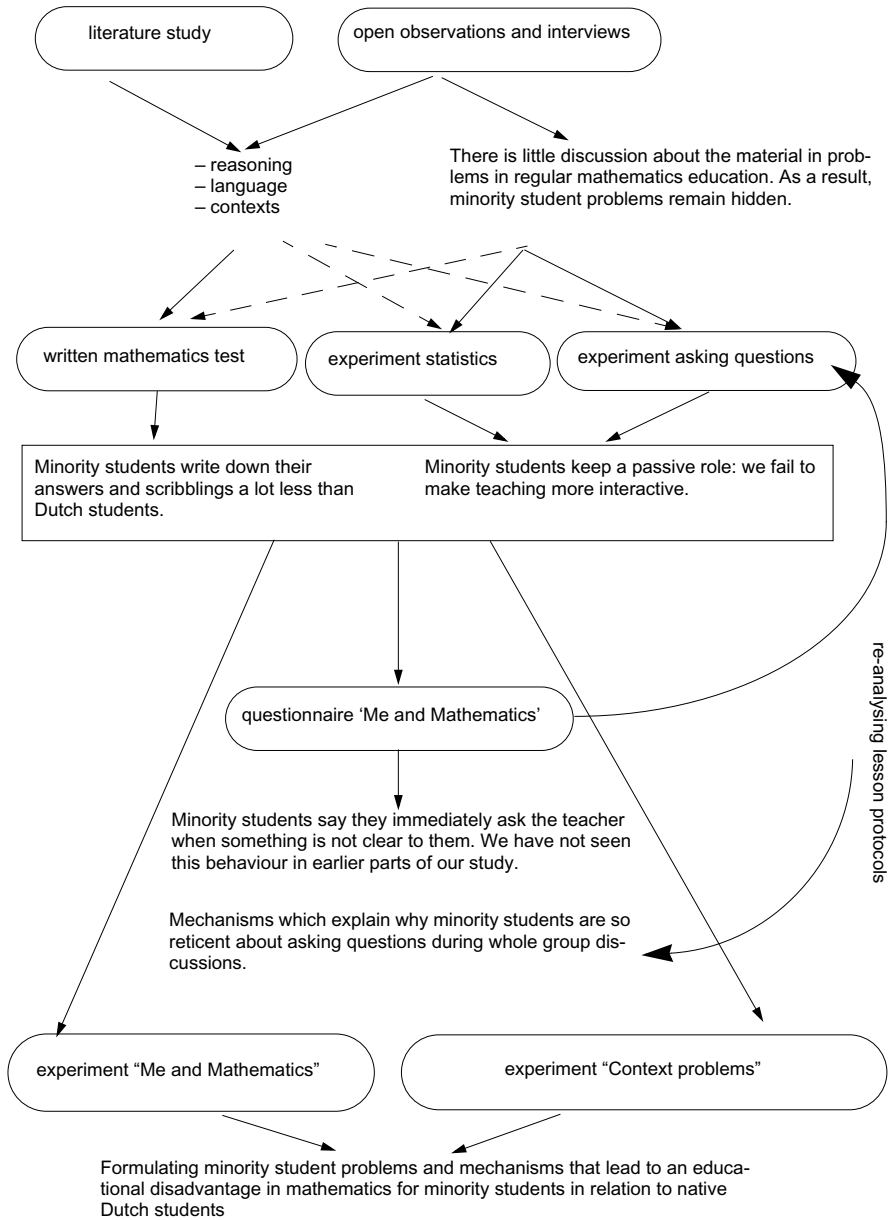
literature study

open observations and interviews

– reasoning
– language
– contexts

There is little discussion about the material in problems in regular mathematics education. As a result, minority student problems remain hidden.

written mathematics test

experiment statistics

experiment asking questions

Minority students write down their answers and scribblings a lot less than Dutch students.

Minority students keep a passive role: we fail to make teaching more interactive.

re-analysing lesson protocols

questionnaire 'Me and Mathematics'

Minority students say they immediately ask the teacher when something is not clear to them. We have not seen this behaviour in earlier parts of our study.

Mechanisms which explain why minority students are so reticent about asking questions during whole group discussions.

experiment "Me and Mathematics"

experiment "Context problems"

Formulating minority student problems and mechanisms that lead to an educational disadvantage in mathematics for minority students in relation to native Dutch students